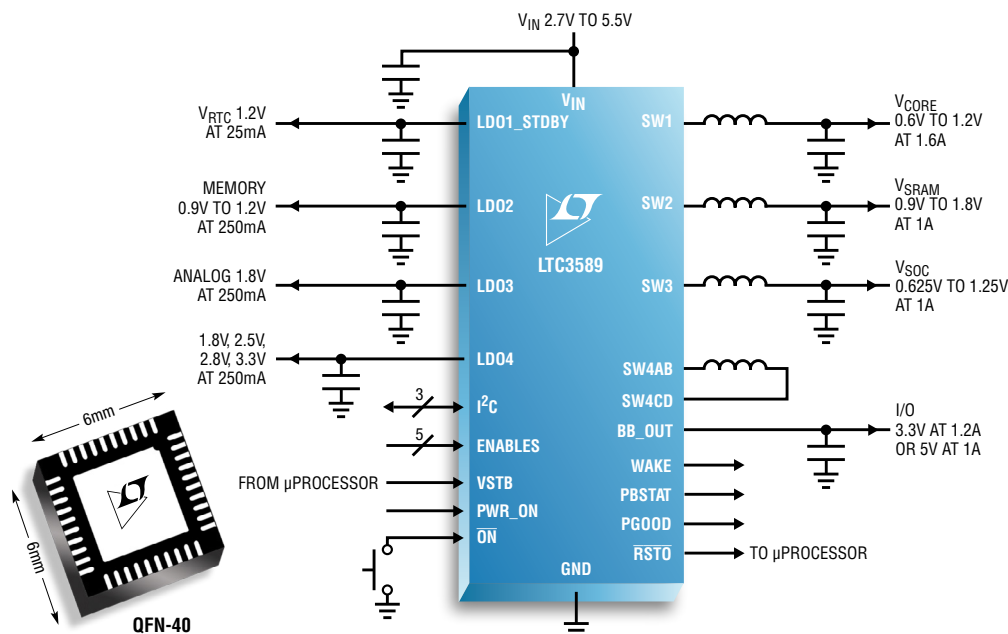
$V_{IN}$ 2.7V TO 5.5V

$V_{RTC}$ 1.2V AT 25mA

MEMORY 0.9V TO 1.2V AT 250mA

ANALOG 1.8V AT 250mA

1.8V, 2.5V, 2.8V, 3.3V AT 250mA

3

5

FROM µPROCESSOR

$V_{IN}$

LDO1_STDBY

LDO2

LDO3

LDO4

$I^2C$

ENABLES

VSTB

PWR_ON

$\overline{ON}$

GND

LTC3589

SW1

SW2

SW3

SW4AB

SW4CD

BB_OUT

WAKE

PBSTAT

PGOOD

$\overline{RSTO}$

TO µPROCESSOR

$V_{CORE}$ 0.6V TO 1.2V AT 1.6A

$V_{SRAM}$ 0.9V TO 1.8V AT 1A

$V_{SOC}$ 0.625V TO 1.25V AT 1A

I/O 3.3V AT 1.2A OR 5V AT 1A

6mm

6mm

QFN-40